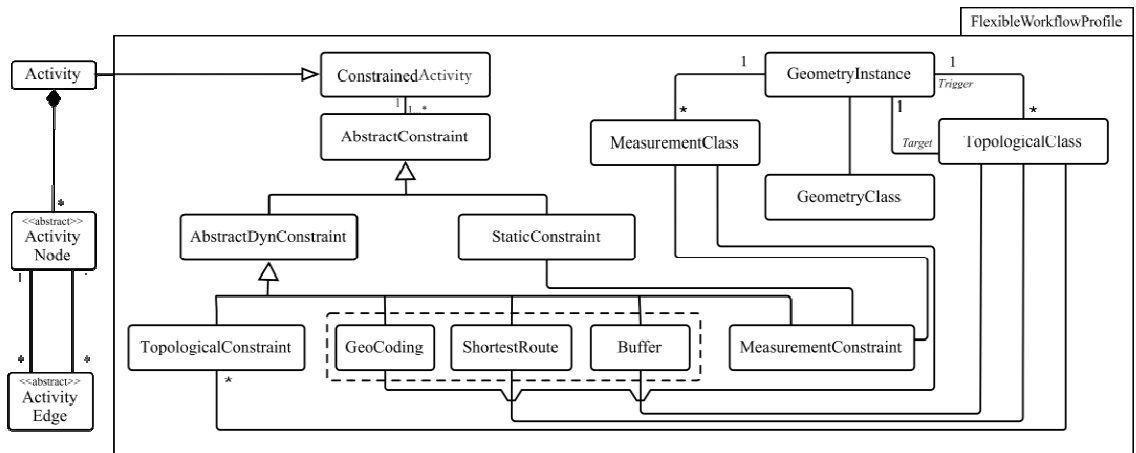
FlexibleWorkflowProfile

Activity

*

<<abstract>>
Activity
Node

1

*

*

<<abstract>>
Activity
Edge

ConstrainedActivity

1

1..*

AbstractConstraint

AbstractDynConstraint

StaticConstraint

TopologicalConstraint

*

GeoCoding

ShortestRoute

Buffer

MeasurementConstraint

1

GeometryInstance

1

Trigger

*

MeasurementClass

1

Target

*

TopologicalClass

GeometryClass